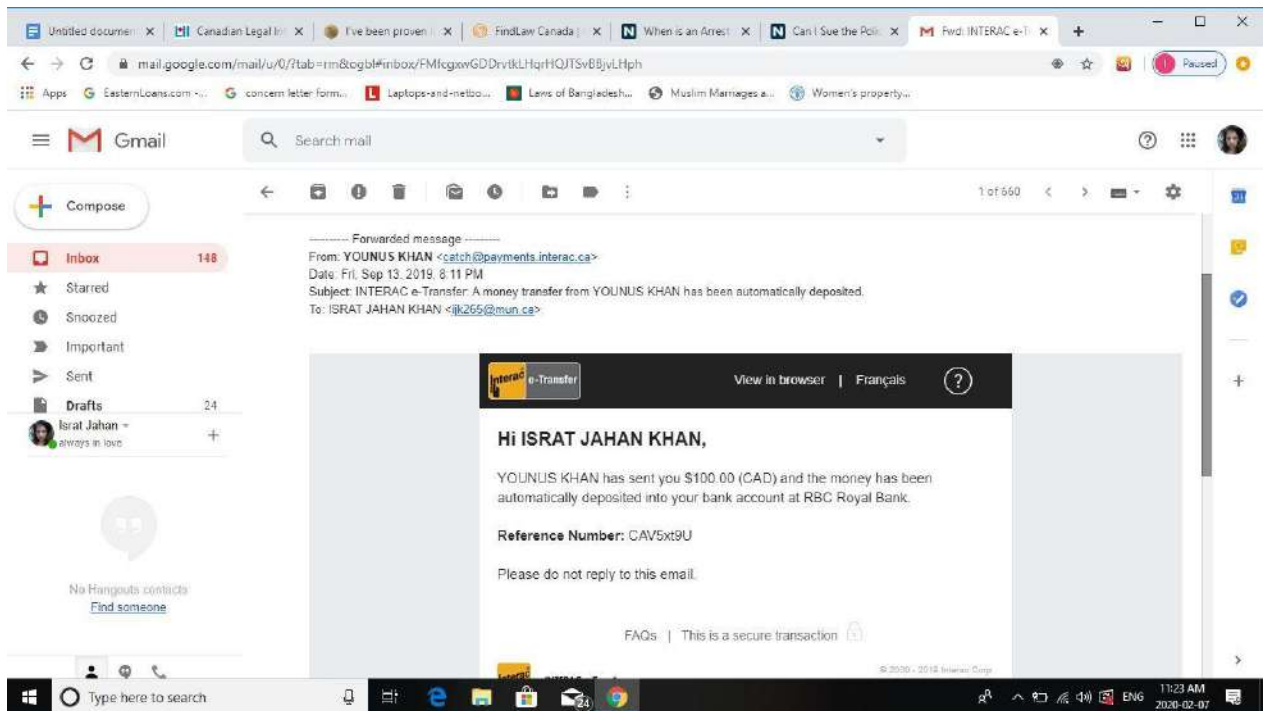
Untitled documen ×
Canadian Legal In ×
I've been proven ×
FindLaw Canada ×
When is an Arrest ×
Can I Sue the Poli ×
Fwd: INTERAC e-T ×

mail.google.com/mail/u/0/?tab=rm&ogbl#inbox/FMfcgxwGDDrvtkLHqrHQJTSvBBjvLHph

Paused

Apps EasternLoans.com -... concern letter form... Laptops-and-netbo... Laws of Bangladesh... Muslim Marriages a... Women's property...

Gmail

Search mail

Compose

Inbox 148
Starred
Snoozed
Important
Sent
Drafts 24
Israt Jahan
always in love

No Hangouts contacts
Find someone

1 of 660

---------- Forwarded message ---------
From: YOUNUS KHAN <catch@payments.interac.ca>
Date: Fri, Sep 13, 2019, 8:11 PM
Subject: INTERAC e-Transfer: A money transfer from YOUNUS KHAN has been automatically deposited.
To: ISRAT JAHAN KHAN <ijk265@mun.ca>

Interac e-Transfer

View in browser | Français

Hi ISRAT JAHAN KHAN,

YOUNUS KHAN has sent you $100.00 (CAD) and the money has been automatically deposited into your bank account at RBC Royal Bank.

Reference Number: CAV5xt9U

Please do not reply to this email.

FAQs | This is a secure transaction

© 2000 - 2019 Interac Corp.

Type here to search

ENG 11:23 AM 2020-02-07